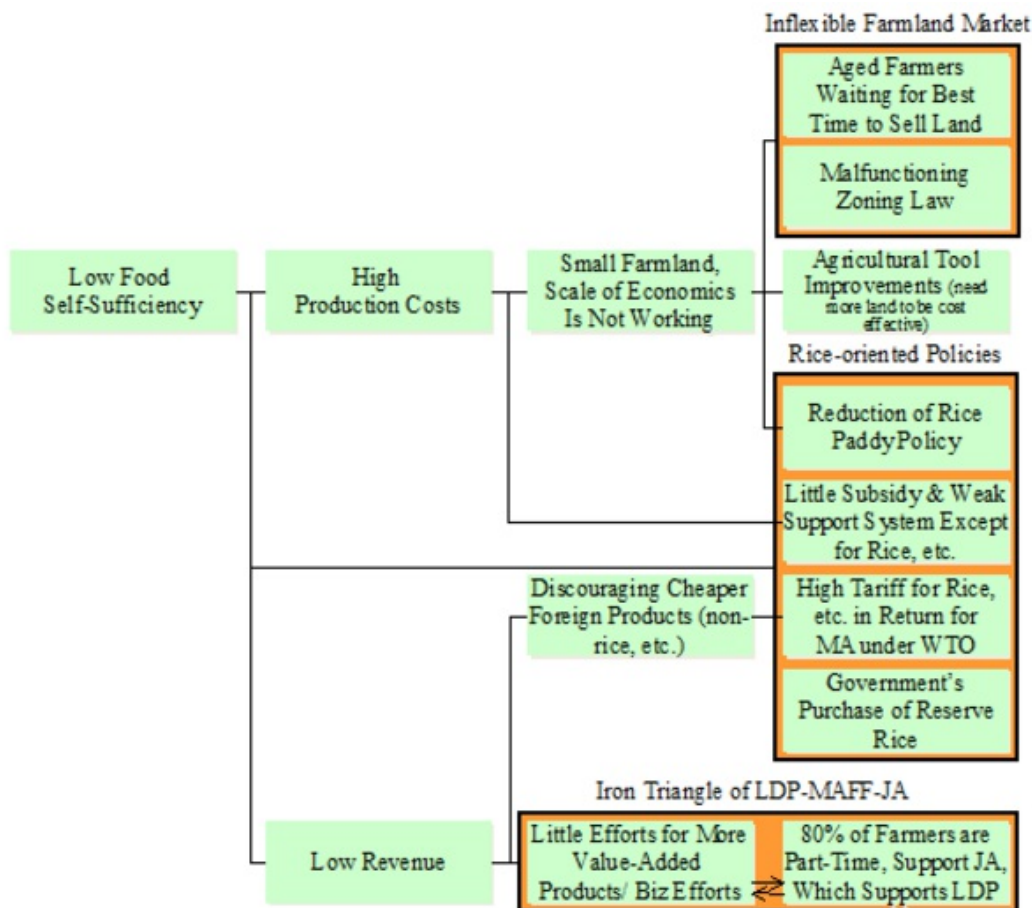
Inflexible Farmland Market

Aged Farmers Waiting for Best Time to Sell Land

Malfunctioning Zoning Law

Low Food Self-Sufficiency

High Production Costs

Small Farmland, Scale of Economics Is Not Working

Agricultural Tool Improvements (need more land to be cost effective)

Rice-oriented Policies

Reduction of Rice Paddy Policy

Little Subsidy & Weak Support System Except for Rice, etc.

Discouraging Cheaper Foreign Products (non-rice, etc.)

High Tariff for Rice, etc. in Return for MA under WTO

Government's Purchase of Reserve Rice

Iron Triangle of LDP-MAFF-JA

Low Revenue

Little Efforts for More Value-Added Products/ Biz Efforts

80% of Farmers are Part-Time, Support JA, Which Supports LDP